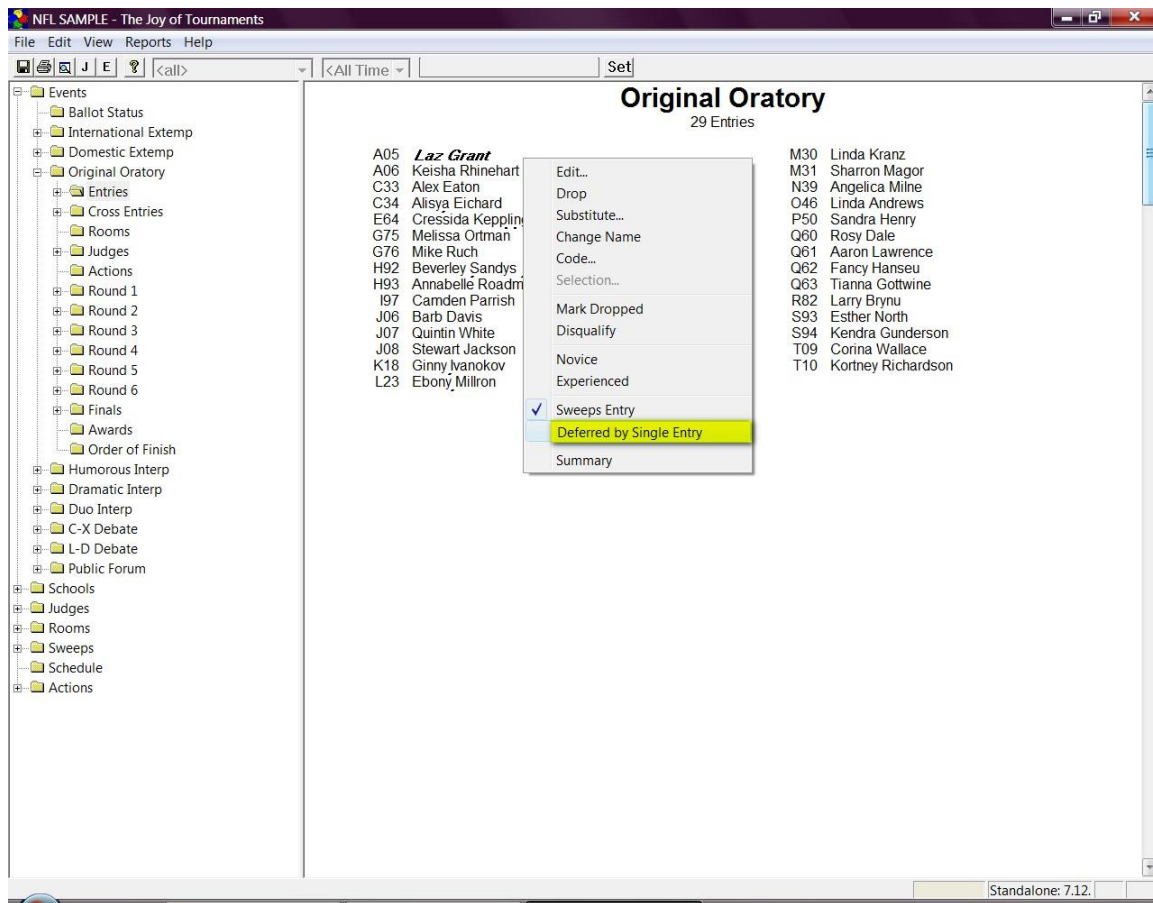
NFL SAMPLE - The Joy of Tournaments

File Edit View Reports Help

J E <all> <All Time Set

Events
Ballot Status
International Extemp
Domestic Extemp
Original Oratory
Entries
Cross Entries
Rooms
Judges
Actions
Round 1
Round 2
Round 3
Round 4
Round 5
Round 6
Finals
Awards
Order of Finish
Humorous Interp
Dramatic Interp
Duo Interp
C-X Debate
L-D Debate
Public Forum
Schools
Judges
Rooms
Sweeps
Schedule
Actions

Original Oratory
29 Entries

A05 Laz Grant
A06 Keisha Rhinehart
C33 Alex Eaton
C34 Alisya Eichard
E64 Cressida Keppling
G75 Melissa Ortman
G76 Mike Ruch
H92 Beverley Sandys
H93 Annabelle Roadm
I97 Camden Parrish
J06 Barb Davis
J07 Quintin White
J08 Stewart Jackson
K18 Ginny Ivanokov
L23 Ebony Millron

Edit...
Drop
Substitute...
Change Name
Code...
Selection...
Mark Dropped
Disqualify
Novice
Experienced
Sweeps Entry
Deferred by Single Entry
Summary

M30 Linda Kranz
M31 Sharron Magor
N39 Angelica Milne
O46 Linda Andrews
P50 Sandra Henry
Q60 Rosy Dale
Q61 Aaron Lawrence
Q62 Fancy Hanseu
Q63 Tianna Gottwine
R82 Larry Brynu
S93 Esther North
S94 Kendra Gunderson
T09 Corina Wallace
T10 Kortney Richardson

Standalone: 7.12.